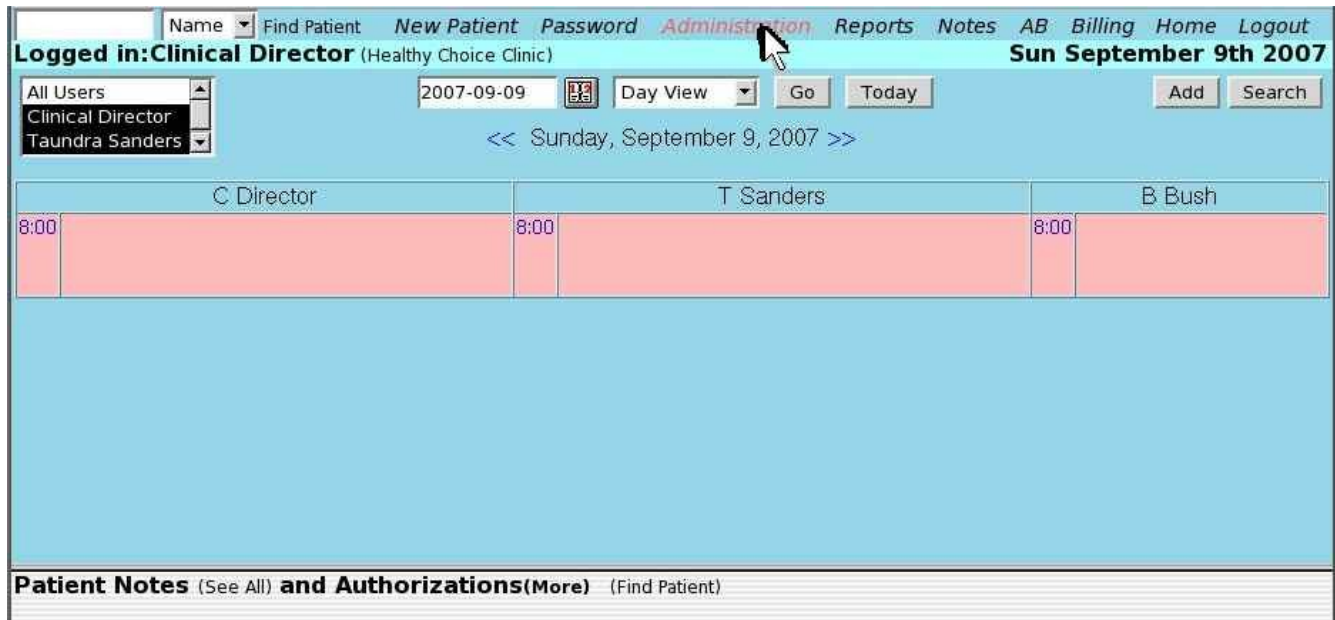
Name Find Patient New Patient Password Administration Reports Notes AB Billing Home Logout

Logged in:Clinical Director (Healthy Choice Clinic) Sun September 9th 2007

All Users
Clinical Director
Taundra Sanders

2007-09-09 Day View Go Today Add Search

<< Sunday, September 9, 2007 >>

| C Director | T Sanders | B Bush |
|---|---|---|
| 8:00 | 8:00 | 8:00 |

Patient Notes (See All) and Authorizations(More) (Find Patient)